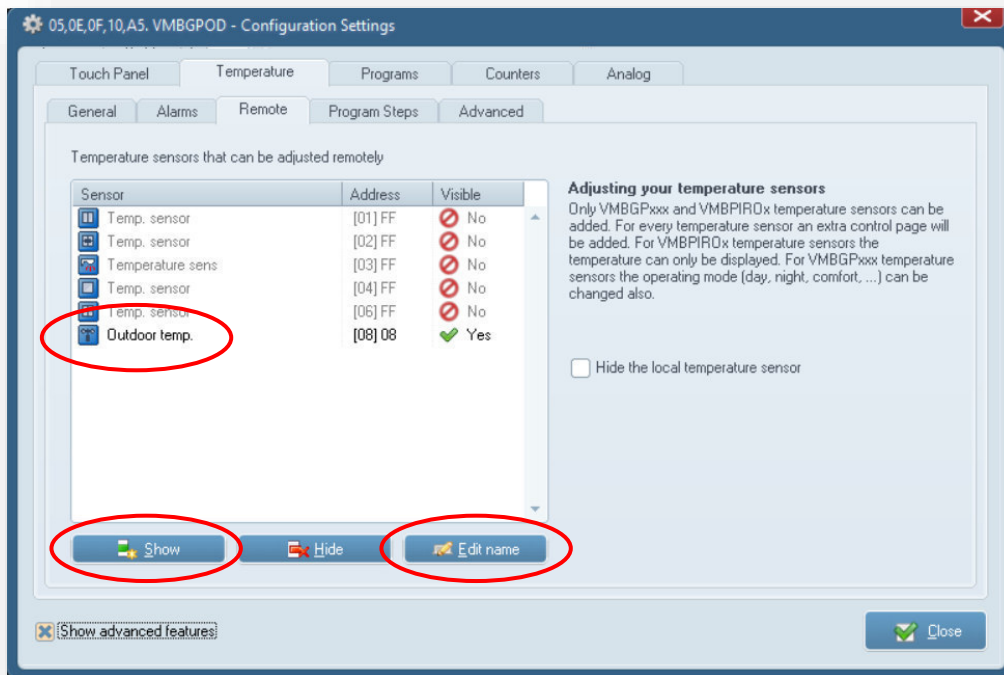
05,0E,0F,10,A5. VMBGPOD - Configuration Settings

Touch Panel | Temperature | Programs | Counters | Analog

General | Alarms | Remote | Program Steps | Advanced

Temperature sensors that can be adjusted remotely

| Sensor | Address | Visible |
|---|---|---|
| Temp. sensor | [01] FF | No |
| Temp. sensor | [02] FF | No |
| Temperature sens | [03] FF | No |
| Temp. sensor | [04] FF | No |
| Temp. sensor | [06] FF | No |
| Outdoor temp. | [08] 08 | Yes |

Show | Hide | Edit name

Adjusting your temperature sensors
Only VMBGPxxx and VMBPIROx temperature sensors can be added. For every temperature sensor an extra control page will be added. For VMBPIROx temperature sensors the temperature can only be displayed. For VMBGPxxx temperature sensors the operating mode (day, night, comfort, ...) can be changed also.

Hide the local temperature sensor

Show advanced features

Close